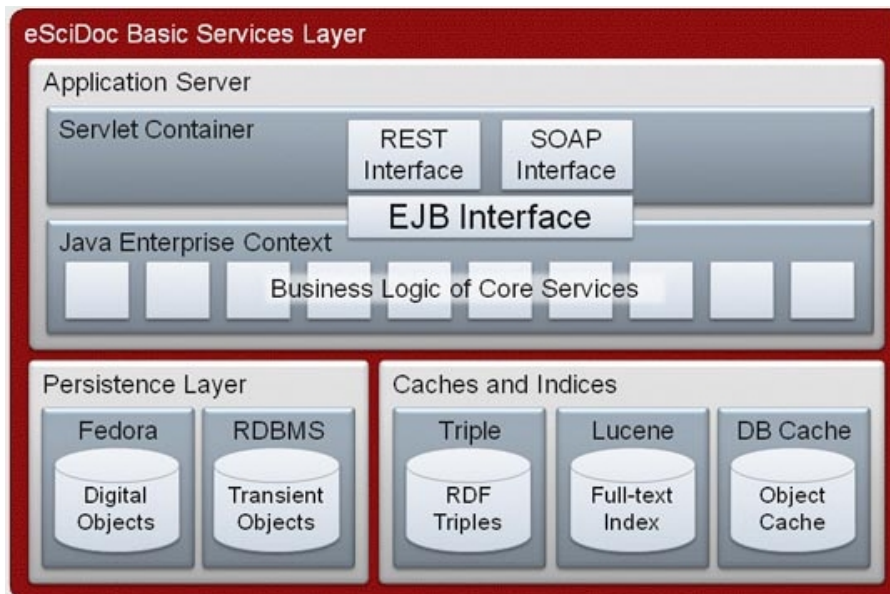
eSciDoc Basic Services Layer

Application Server

Servlet Container

REST Interface

SOAP Interface

EJB Interface

Java Enterprise Context

Business Logic of Core Services

Persistence Layer

Fedora

Digital Objects

RDBMS

Transient Objects

Caches and Indices

Triple

RDF Triples

Lucene

Full-text Index

DB Cache

Object Cache